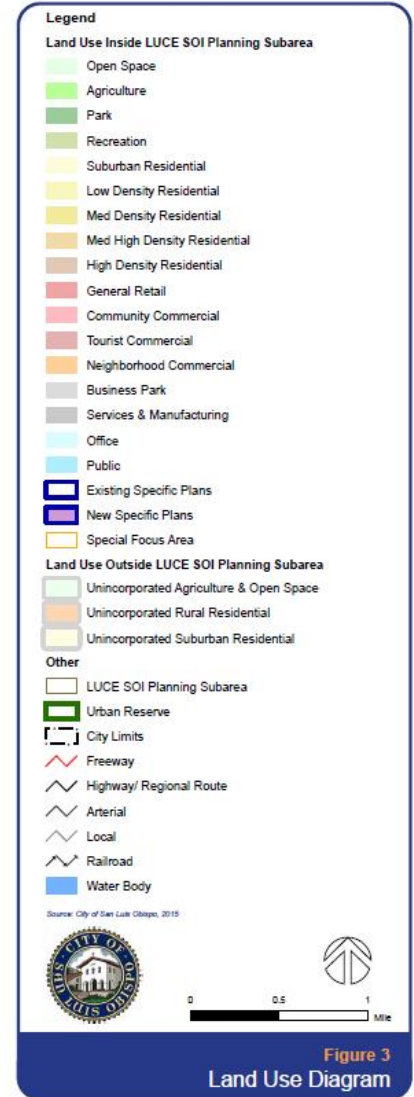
Legend

Land Use Inside LUCE SOI Planning Subarea

Open Space
Agriculture
Park
Recreation
Suburban Residential
Low Density Residential
Med Density Residential
Med High Density Residential
High Density Residential
General Retail
Community Commercial
Tourist Commercial
Neighborhood Commercial
Business Park
Services & Manufacturing
Office
Public
Existing Specific Plans
New Specific Plans
Special Focus Area

Land Use Outside LUCE SOI Planning Subarea

Unincorporated Agriculture & Open Space
Unincorporated Rural Residential
Unincorporated Suburban Residential

Other

LUCE SOI Planning Subarea
Urban Reserve
City Limits
Freeway
Highway/ Regional Route
Arterial
Local
Railroad
Water Body

Source: City of San Luis Obispo, 2015

CITY OF SAN LUIS OBISPO

0 0.5 1 Mile

Figure 3
Land Use Diagram